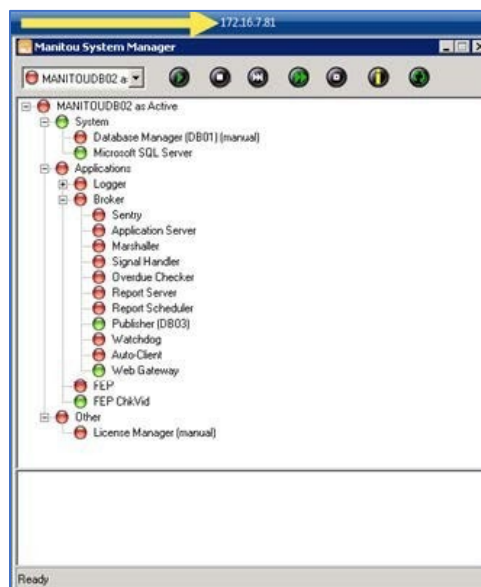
172.16.7.81

Manitou System Manager

MANITOUDB02 a

MANITOUDB02 as Active
System
Database Manager (DB01) (manual)
Microsoft SQL Server
Applications
Logger
Broker
Sentry
Application Server
Marshaller
Signal Handler
Overdue Checker
Report Server
Report Scheduler
Publisher (DB03)
Watchdog
Auto-Client
Web Gateway
FEP
FEP ChkVid
Other
License Manager (manual)

Ready